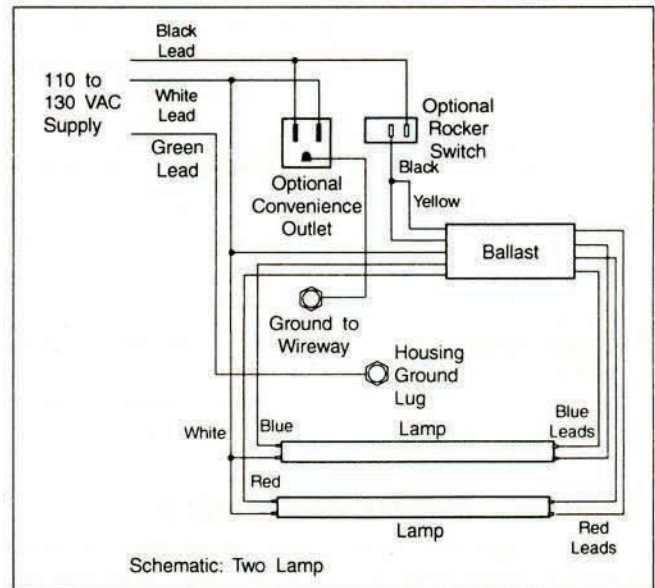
Black Lead

110 to 130 VAC Supply

White Lead

Green Lead

Optional Convenience Outlet

Optional Rocker Switch

Black

Yellow

Ballast

Ground to Wireway

Housing Ground Lug

White

Blue

Lamp

Blue Leads

Red

Lamp

Red Leads

Schematic: Two Lamp